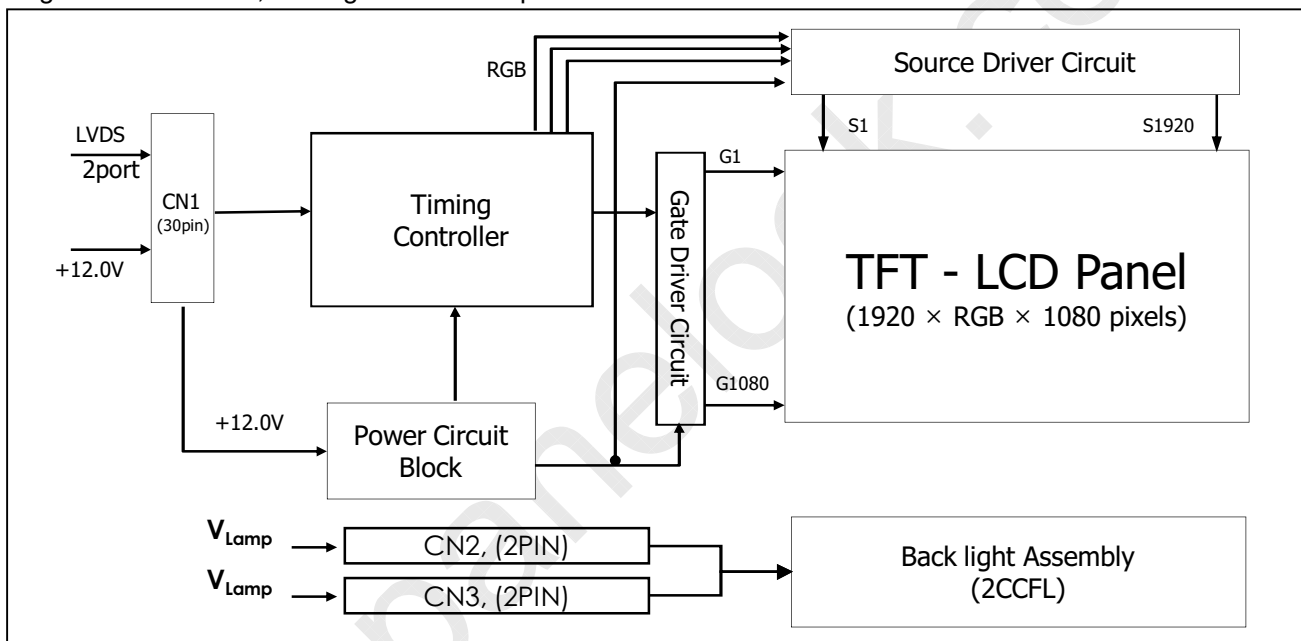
RGB

Source Driver Circuit

LVDS
2port

CN1
(30pin)

+12.0V

Timing Controller

Gate Driver Circuit

G1

S1

S1920

TFT - LCD Panel
(1920 × RGB × 1080 pixels)

G1080

+12.0V

Power Circuit Block

$V_{Lamp}$

$V_{Lamp}$

CN2, (2PIN)

CN3, (2PIN)

Back light Assembly
(2CCFL)